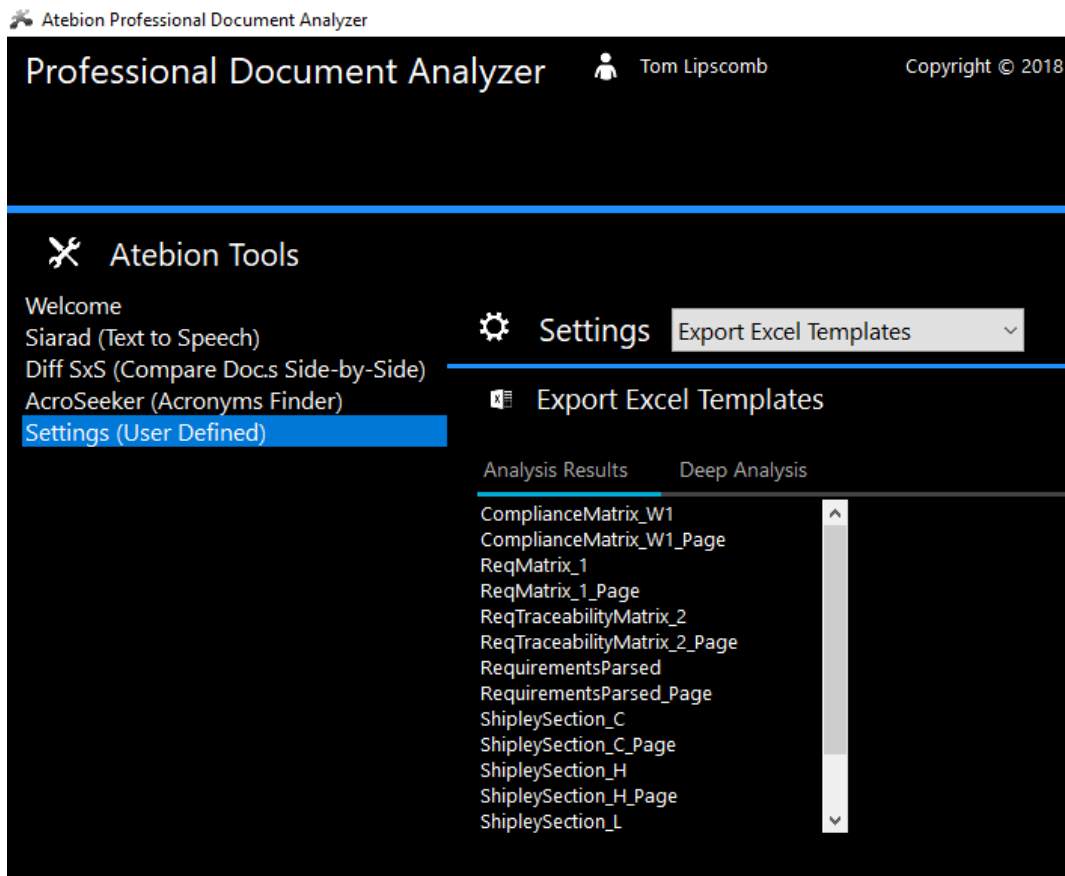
Atebion Professional Document Analyzer

Professional Document Analyzer

Tom Lipscomb

Copyright © 2018

Atebion Tools

Welcome
Siarad (Text to Speech)
Diff SxS (Compare Doc.s Side-by-Side)
AcroSeeker (Acronyms Finder)
Settings (User Defined)

Settings

Export Excel Templates

Export Excel Templates

Analysis Results

Deep Analysis

ComplianceMatrix_W1
ComplianceMatrix_W1_Page
ReqMatrix_1
ReqMatrix_1_Page
ReqTraceabilityMatrix_2
ReqTraceabilityMatrix_2_Page
RequirementsParsed
RequirementsParsed_Page
ShipleySection_C
ShipleySection_C_Page
ShipleySection_H
ShipleySection_H_Page
ShipleySection_L